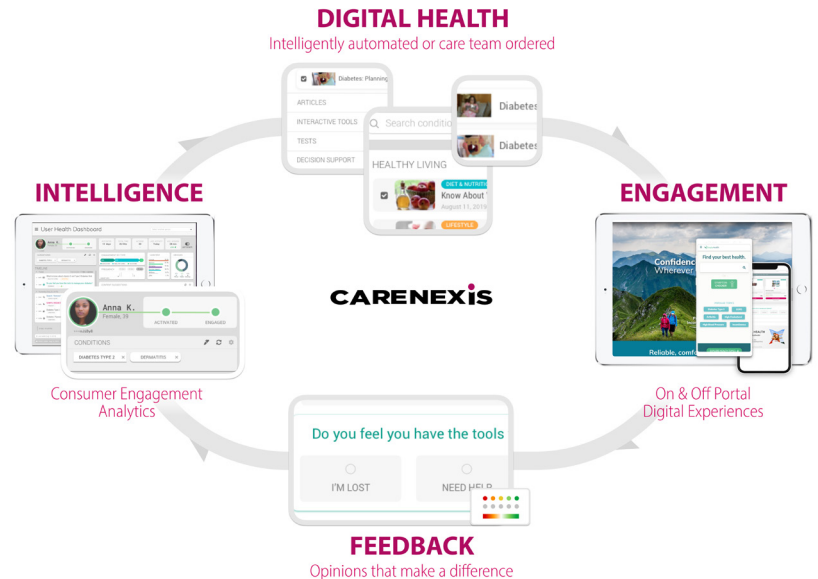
DIGITAL HEALTH
Intelligently automated or care team ordered

Diabetes: Planning

ARTICLES
INTERACTIVE TOOLS
TESTS
DECISION SUPPORT

Search conditio

HEALTHY LIVING

DIET & NUTRITI
Know About
August 11, 2019

LIFESTYLE

Diabetes
Diabetes

INTELLIGENCE

User Health Dashboard

Anna K.
Female, 39

ACTIVATED
ENGAGED

CONDITIONS
DIABETES TYPE 2
DERMATITIS

Consumer Engagement Analytics

CARENEXIS

ENGAGEMENT

Confidence
Wherever

Find your best health.

Reliable, comf

On & Off Portal Digital Experiences

Do you feel you have the tools

I'M LOST
NEED HELP

FEEDBACK
Opinions that make a difference